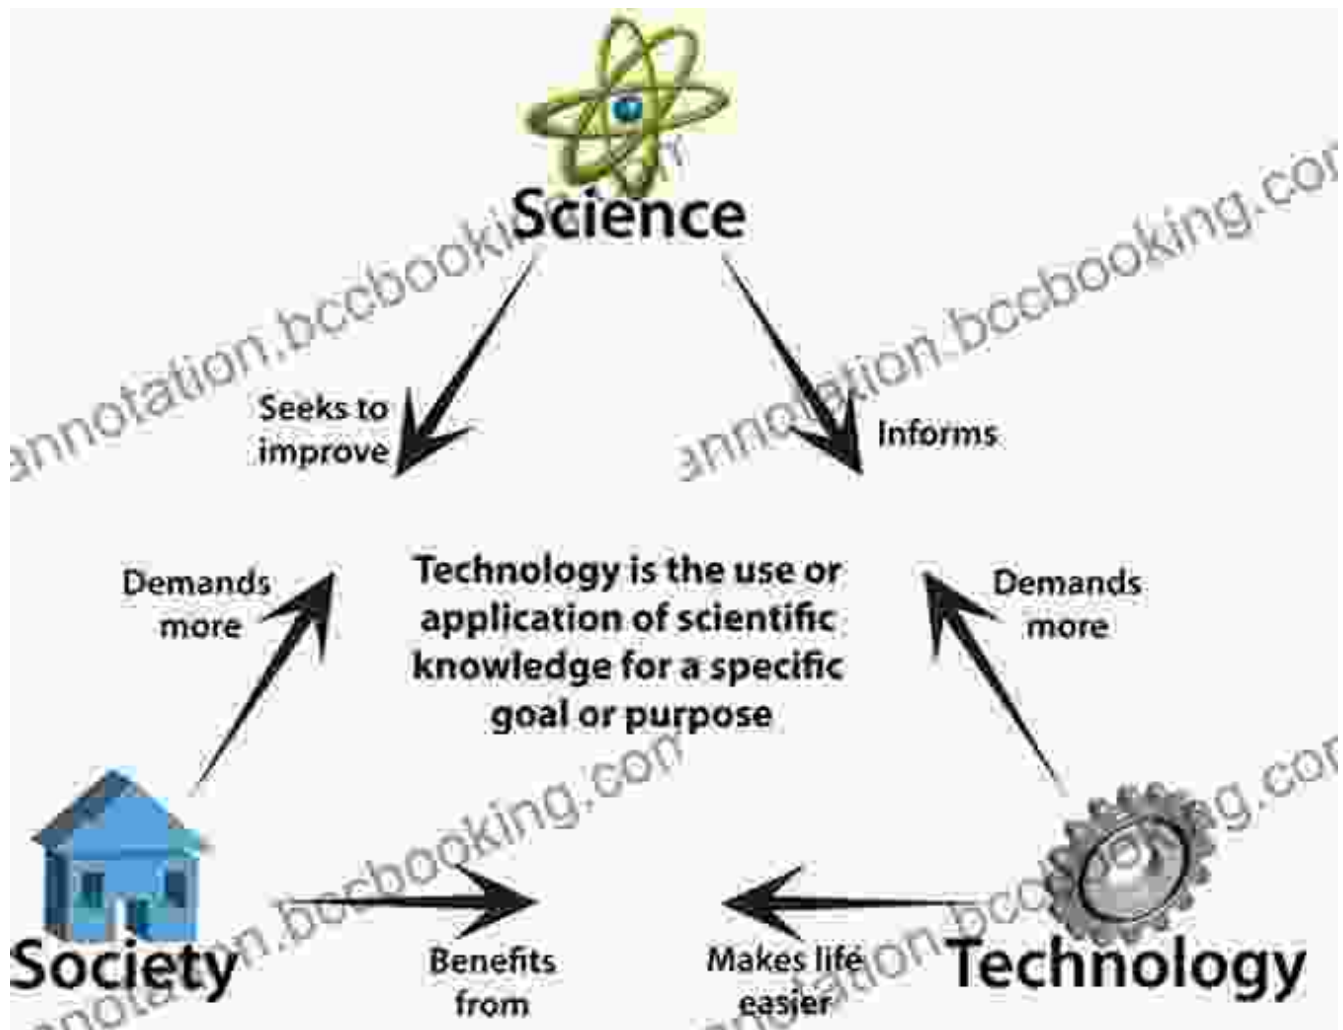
Science

Seeks to improve

Informs

Demands more

Technology is the use or application of scientific knowledge for a specific goal or purpose

Demands more

Society

Benefits from

Makes life easier

Technology

annotation.bccbooking.com
annotation.bccbooking.com
annotation.bccbooking.com
annotation.bccbooking.com